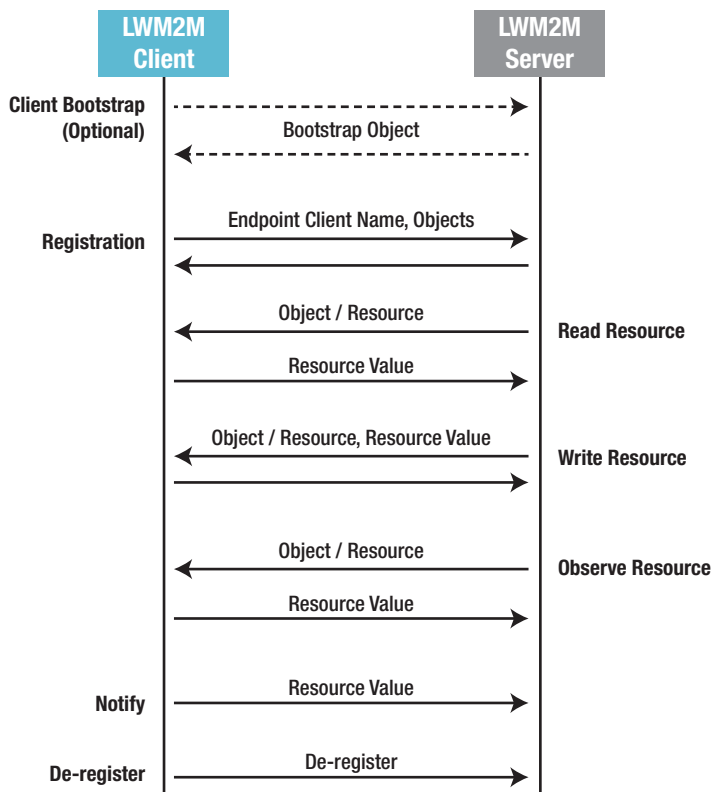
LWM2M Client

LWM2M Server

Client Bootstrap (Optional)

Bootstrap Object

Registration

Endpoint Client Name, Objects

Object / Resource

Read Resource

Resource Value

Object / Resource, Resource Value

Write Resource

Object / Resource

Observe Resource

Resource Value

Notify

Resource Value

De-register

De-register